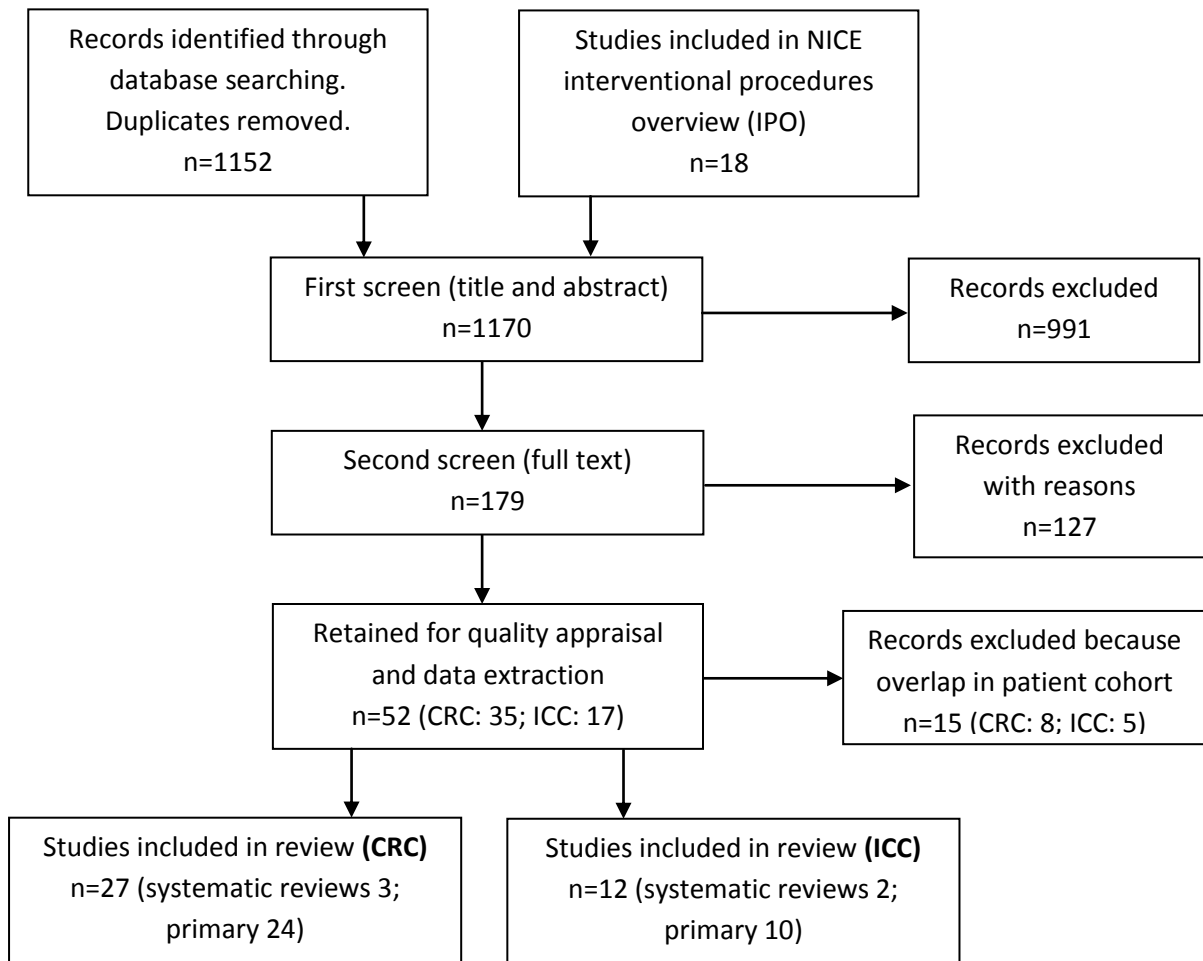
Records identified through database searching. Duplicates removed.
n=1152

Studies included in NICE interventional procedures overview (IPO)
n=18

First screen (title and abstract)
n=1170

Records excluded
n=991

Second screen (full text)
n=179

Records excluded with reasons
n=127

Retained for quality appraisal and data extraction
n=52 (CRC: 35; ICC: 17)

Records excluded because overlap in patient cohort
n=15 (CRC: 8; ICC: 5)

Studies included in review **(CRC)**
n=27 (systematic reviews 3; primary 24)

Studies included in review **(ICC)**
n=12 (systematic reviews 2; primary 10)